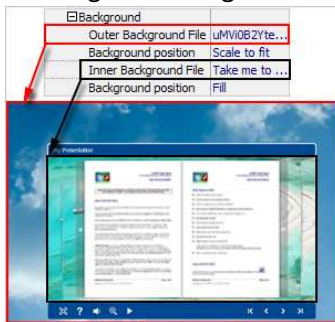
⊟Background

| | |
|---|---|
| Outer Background File | uMVi0B2Yte... |
| Background position | Scale to fit |
| Inner Background File | Take me to ... |
| Background position | Fill |

My Presentation